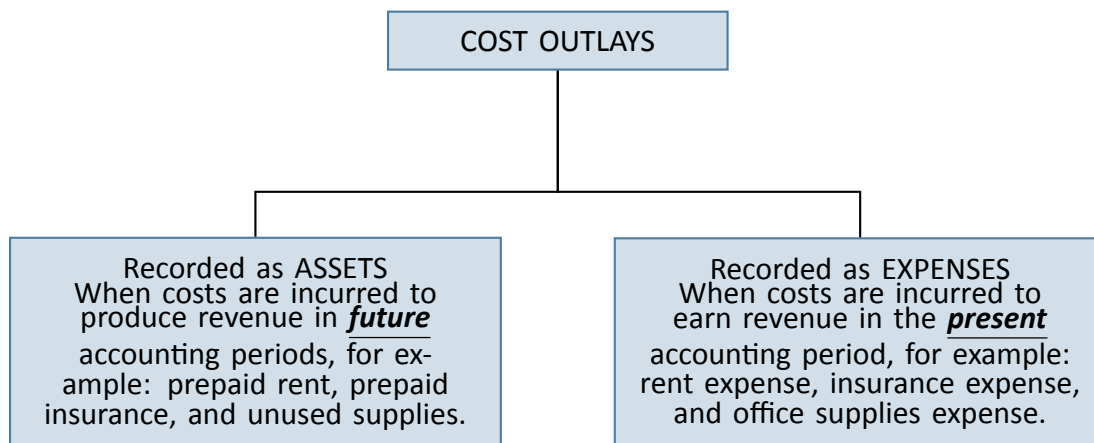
COST OUTLAYS

Recorded as ASSETS
When costs are incurred to produce revenue in ***future*** accounting periods, for example: prepaid rent, prepaid insurance, and unused supplies.

Recorded as EXPENSES
When costs are incurred to earn revenue in the ***present*** accounting period, for example: rent expense, insurance expense, and office supplies expense.